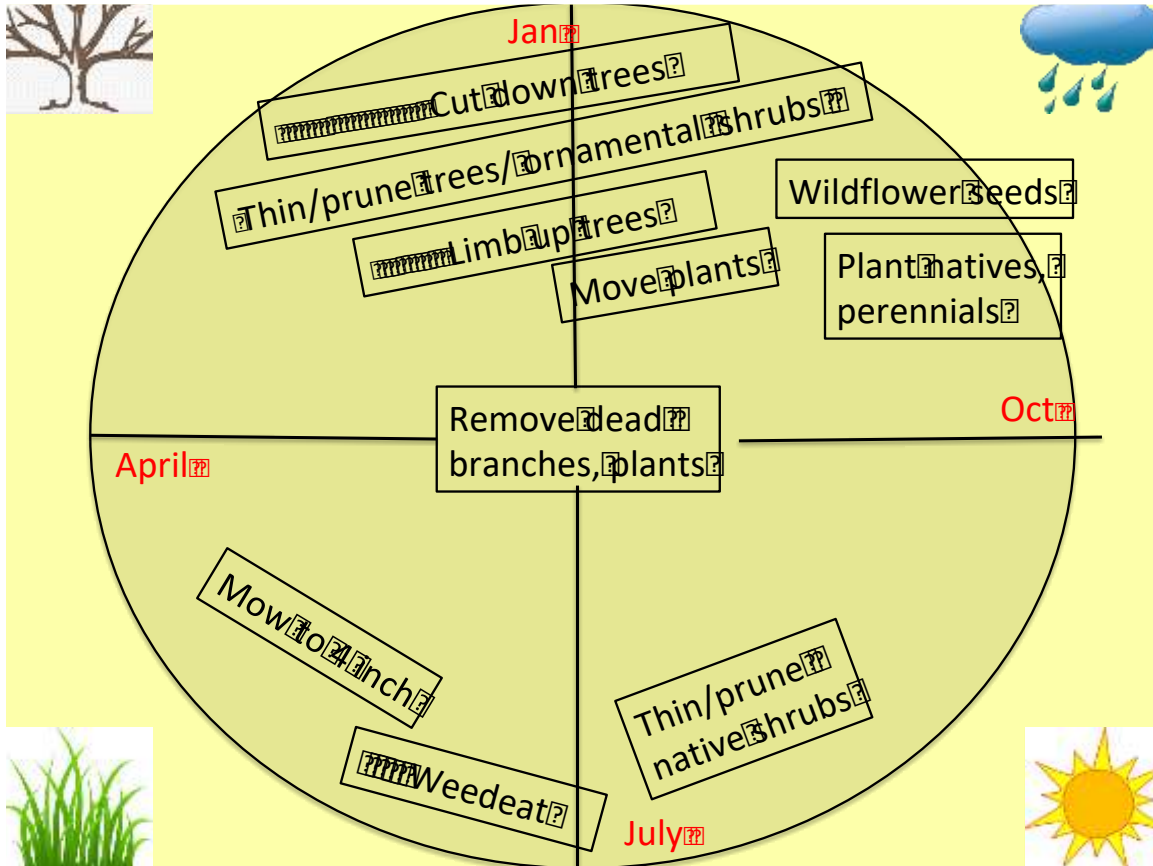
Jan

Cut down trees

Thin/prune trees/ ornamental shrubs

Limb up trees

Move plants

Wildflower seeds

Plant natives, perennials

Remove dead branches, plants

Oct

April

Mow to 4 inch

Weedeat

Thin/prune native shrubs

July